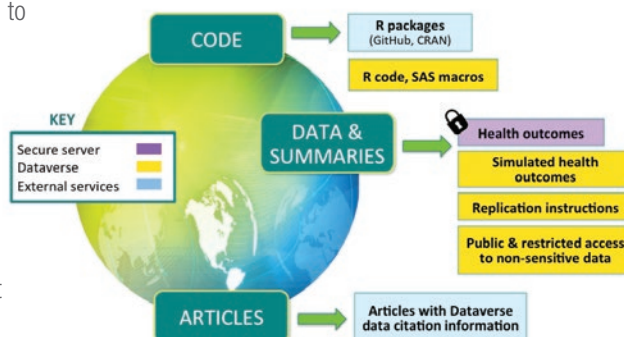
to

CODE

R packages (GitHub, CRAN)

R code, SAS macros

KEY

Secure server

Dataverse

External services

DATA & SUMMARIES

Health outcomes

Simulated health outcomes

Replication instructions

Public & restricted access to non-sensitive data

ARTICLES

Articles with Dataverse data citation information